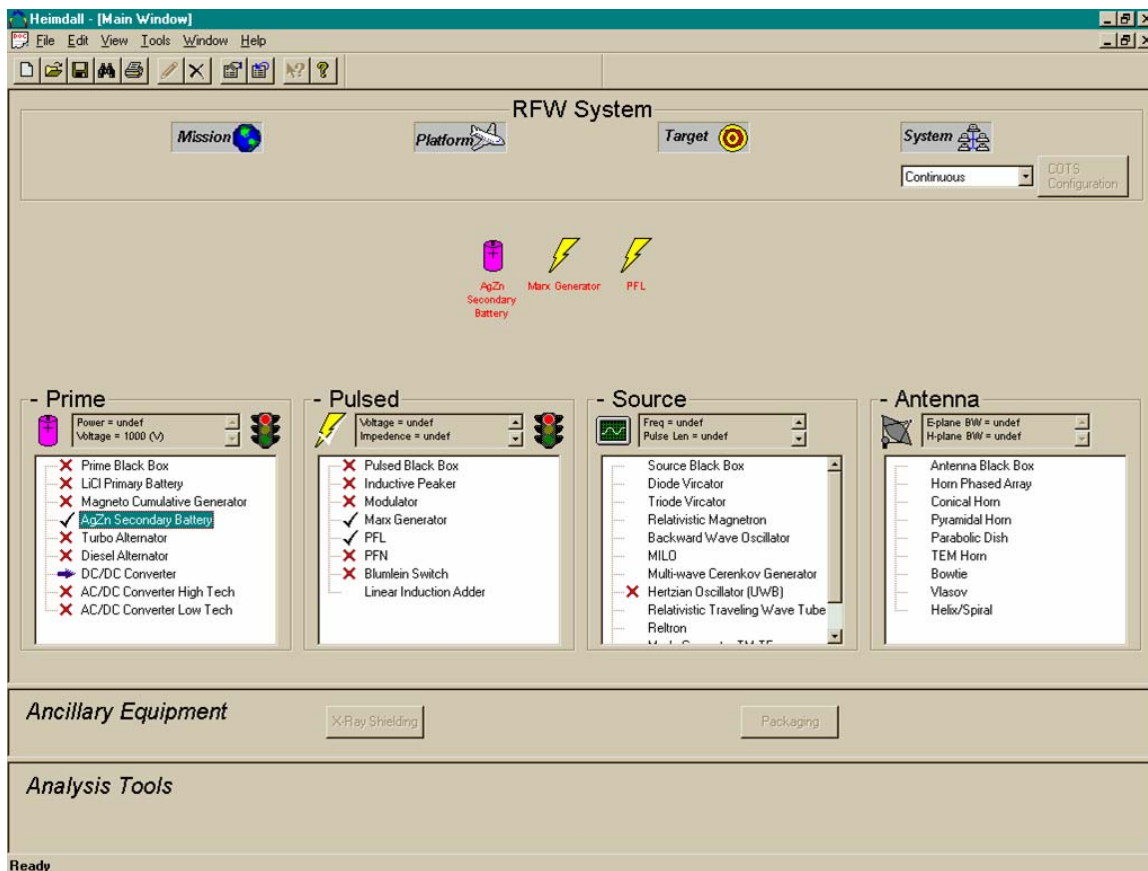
Heimdall - [Main Window]

File Edit View Tools Window Help

RFW System

Mission

Platform

Target

System

Continuous

COTS Configuration

AgZn Secondary Battery

Marx Generator

PFL

- Prime

Power = undef
Voltage = 1000 (V)

Prime Black Box
LiCl Primary Battery
Magneto Cumulative Generator
AgZn Secondary Battery
Turbo Alternator
Diesel Alternator
DC/DC Converter
AC/DC Converter High Tech
AC/DC Converter Low Tech

- Pulsed

Voltage = undef
Impedence = undef

Pulsed Black Box
Inductive Peaker
Modulator
Marx Generator
PFL
PFN
Blumlein Switch
Linear Induction Adder

- Source

Freq = undef
Pulse Len = undef

Source Black Box
Diode Vircator
Triode Vircator
Relativistic Magnetron
Backward Wave Oscillator
MILO
Multi-wave Cerenkov Generator
Hertzian Oscillator (UWB)
Relativistic Traveling Wave Tube
Reltron
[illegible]

- Antenna

E-plane BW = undef
H-plane BW = undef

Antenna Black Box
Horn Phased Array
Conical Horn
Pyramidal Horn
Parabolic Dish
TEM Horn
Bowtie
Vlasov
Helix/Spiral

Ancillary Equipment

X-Ray Shielding

Packaging

Analysis Tools

Ready